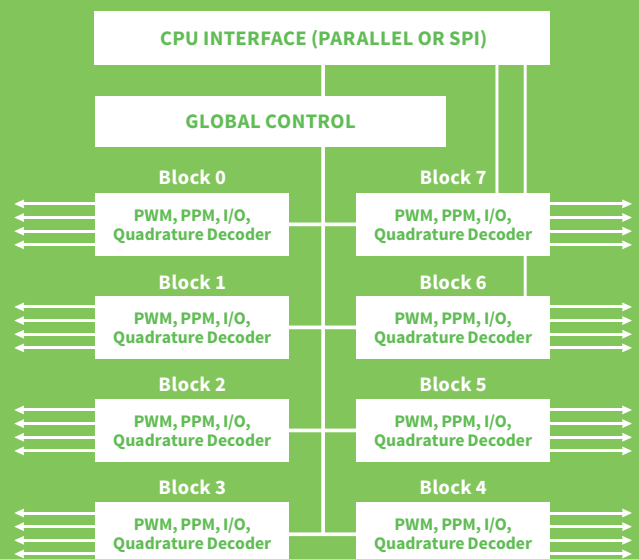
CPU INTERFACE (PARALLEL OR SPI)

GLOBAL CONTROL

Block 0

PWM, PPM, I/O, Quadrature Decoder

Block 7

PWM, PPM, I/O, Quadrature Decoder

Block 1

PWM, PPM, I/O, Quadrature Decoder

Block 6

PWM, PPM, I/O, Quadrature Decoder

Block 2

PWM, PPM, I/O, Quadrature Decoder

Block 5

PWM, PPM, I/O, Quadrature Decoder

Block 3

PWM, PPM, I/O, Quadrature Decoder

Block 4

PWM, PPM, I/O, Quadrature Decoder